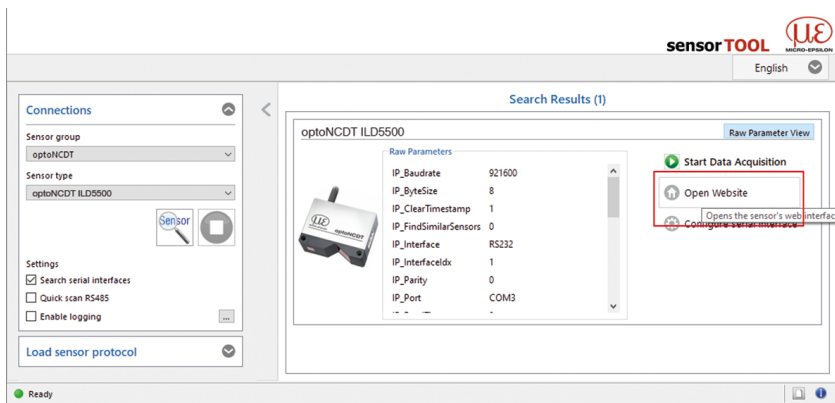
sensorTOOL

MICRO-EPSILON

English

Connections

Sensor group

optoNCDT

Sensor type

optoNCDT ILD5500

Sensor

Settings

Search serial interfaces

Quick scan RS485

Enable logging

...

Load sensor protocol

Search Results (1)

optoNCDT ILD5500

Raw Parameter View

Raw Parameters

| | |
|---|---|
| IP_Baudrate | 921600 |
| IP_ByteSize | 8 |
| IP_ClearTimestamp | 1 |
| IP_FindSimilarSensors | 0 |
| IP_Interface | RS232 |
| IP_InterfaceIdx | 1 |
| IP_Parity | 0 |
| IP_Port | COM3 |

optoNCDT

Start Data Acquisition

Open Website

Opens the sensor's web interfac

Configure serial interface

Ready